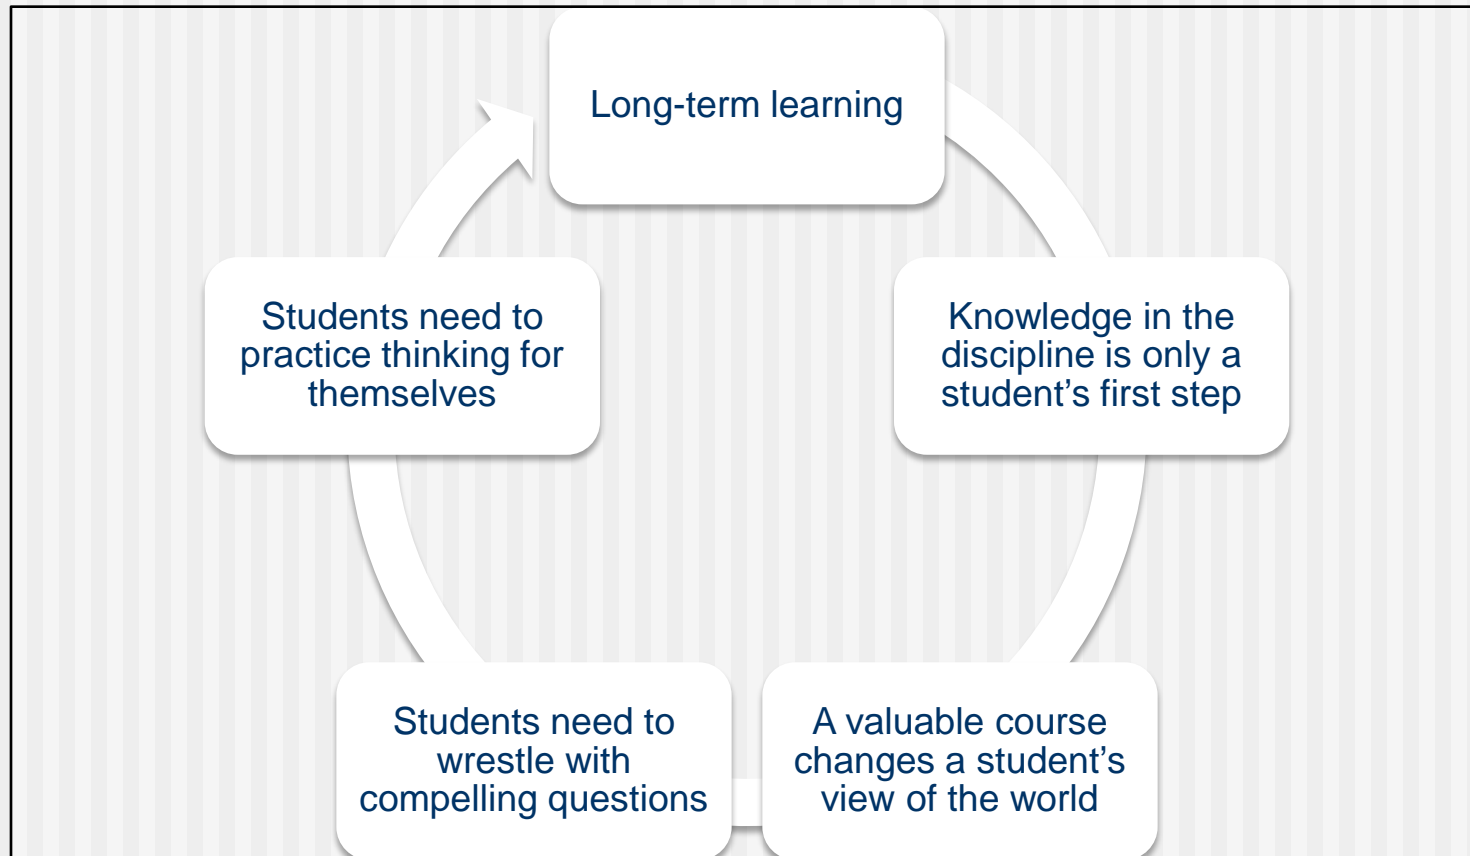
Long-term learning

Knowledge in the discipline is only a student's first step

A valuable course changes a student's view of the world

Students need to wrestle with compelling questions

Students need to practice thinking for themselves